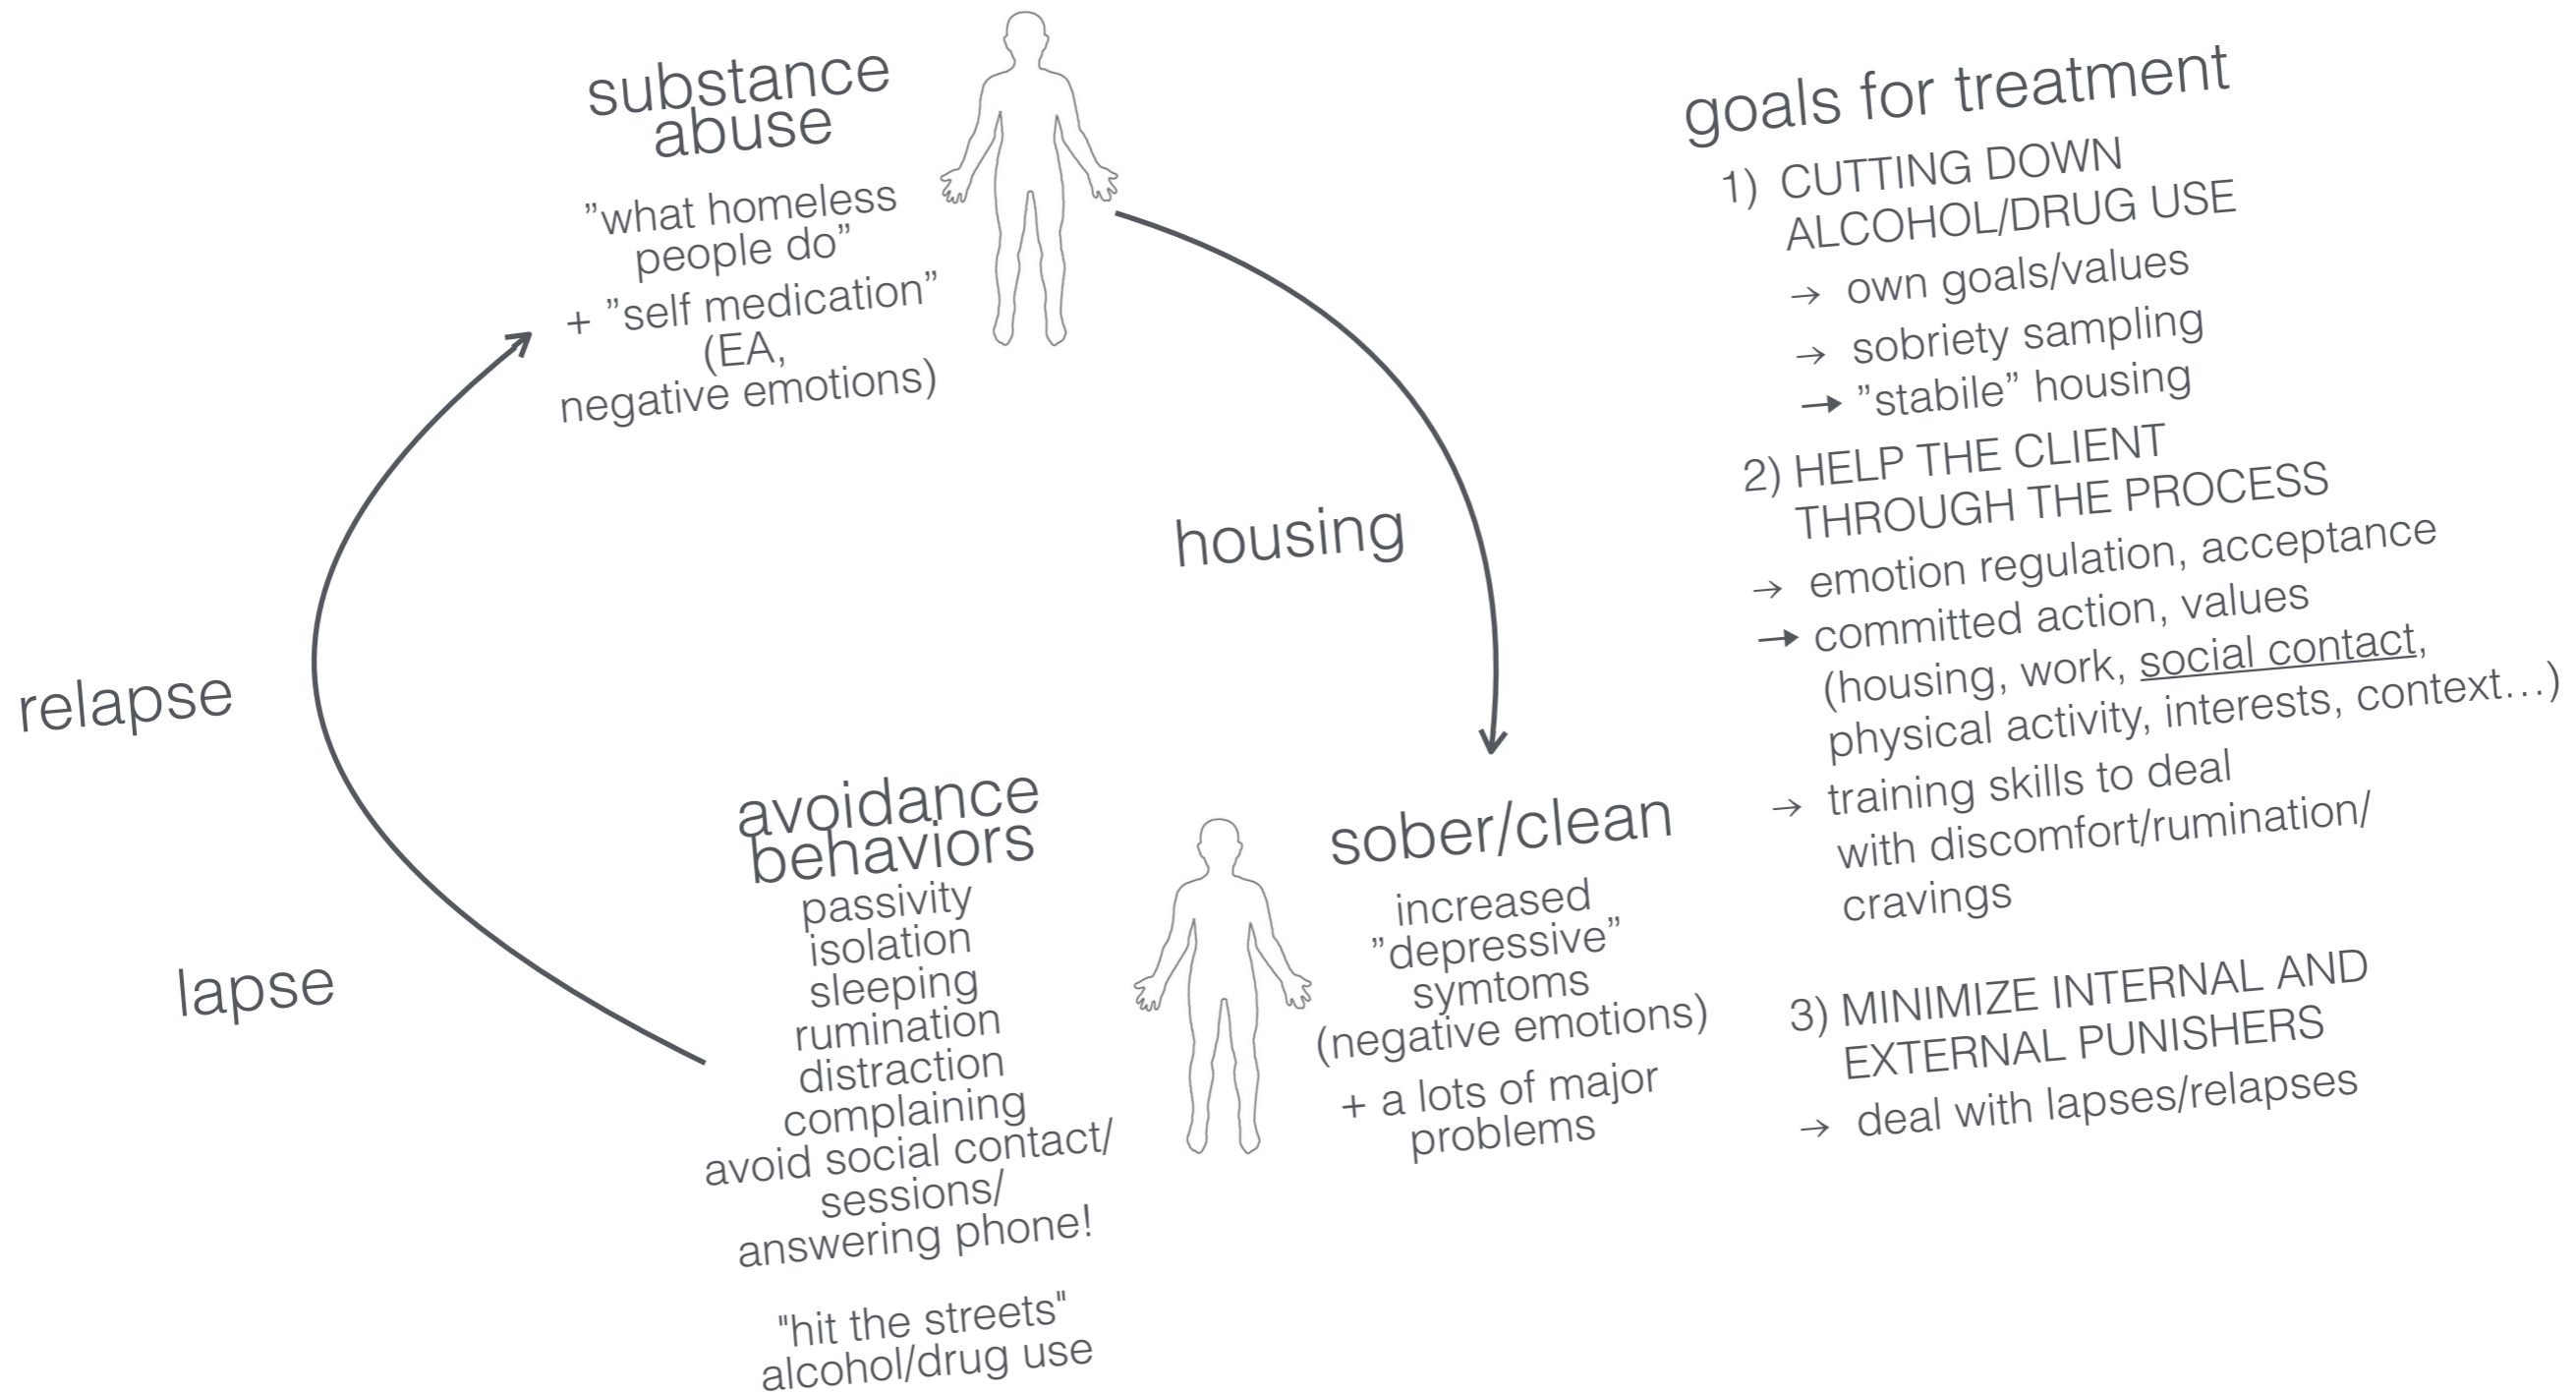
substance abuse

”what homeless people do”
+ ”self medication” (EA, negative emotions)

housing

relapse

lapse

avoidance behaviors
passivity
isolation
sleeping
rumination
distraction
complaining
avoid social contact/ sessions/ answering phone!

"hit the streets" alcohol/drug use

sober/clean

increased ”depressive” symtoms (negative emotions)

+ a lots of major problems

goals for treatment

1) CUTTING DOWN ALCOHOL/DRUG USE
→ own goals/values
→ sobriety sampling
→ ”stabile” housing

2) HELP THE CLIENT THROUGH THE PROCESS
→ emotion regulation, acceptance
→ committed action, values (housing, work, social contact, physical activity, interests, context…)
→ training skills to deal with discomfort/rumination/ cravings

3) MINIMIZE INTERNAL AND EXTERNAL PUNISHERS
→ deal with lapses/relapses